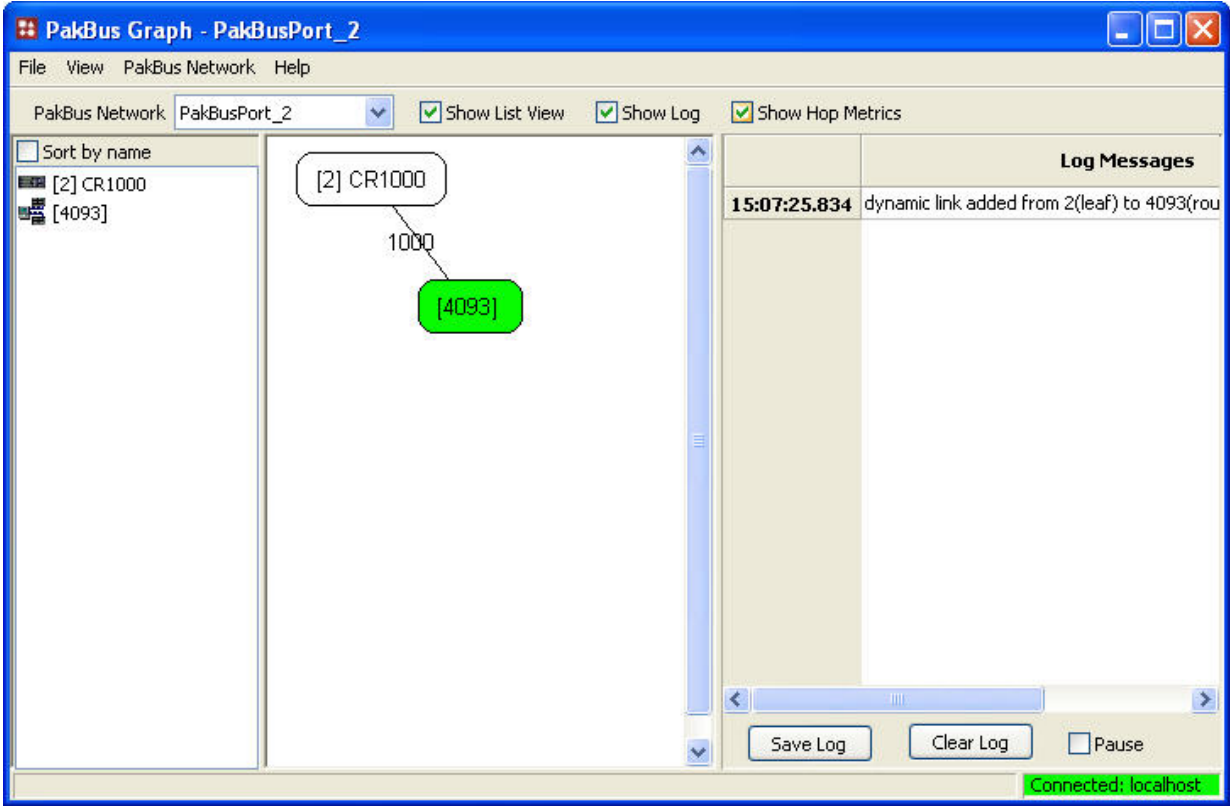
PakBus Graph - PakBusPort_2

File View PakBus Network Help

PakBus Network PakBusPort_2 Show List View Show Log Show Hop Metrics

Sort by name

[2] CR1000
[4093]

[2] CR1000
1000
[4093]

| | Log Messages |
|---|---|
| 15:07:25.834 | dynamic link added from 2(leaf) to 4093(rou |

Save Log Clear Log Pause

Connected: localhost